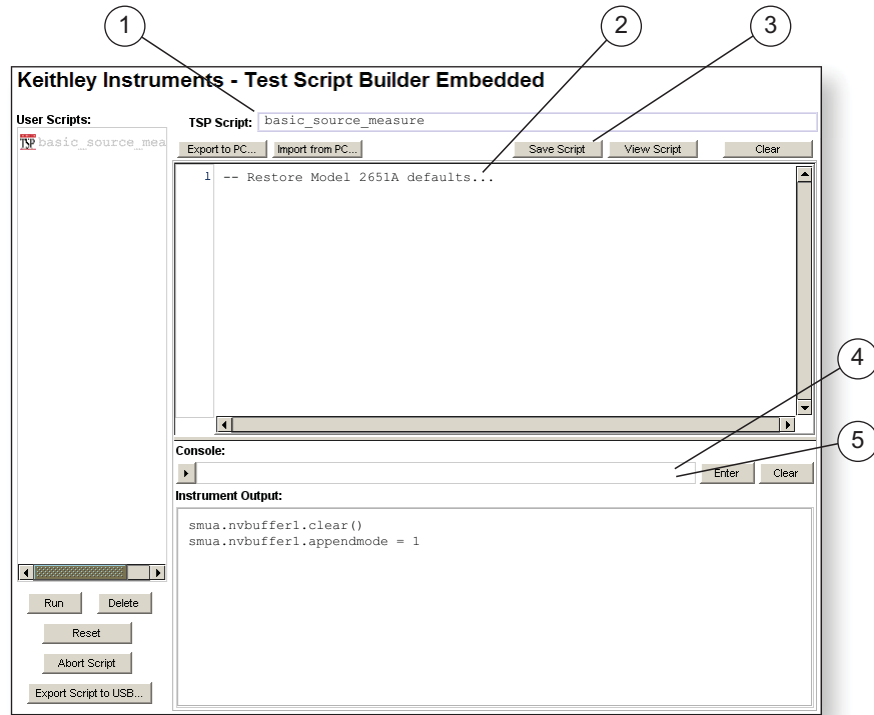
1
2
3
Keithley Instruments - Test Script Builder Embedded
User Scripts:
TSP basic_source_mea
TSP Script: basic_source_measure
Export to PC... Import from PC... Save Script View Script Clear
1 -- Restore Model 2651A defaults...
4
5
Console:
Enter Clear
Instrument Output:
smua.nvbuffer1.clear()
smua.nvbuffer1.appendmode = 1
Run Delete
Reset
Abort Script
Export Script to USB...